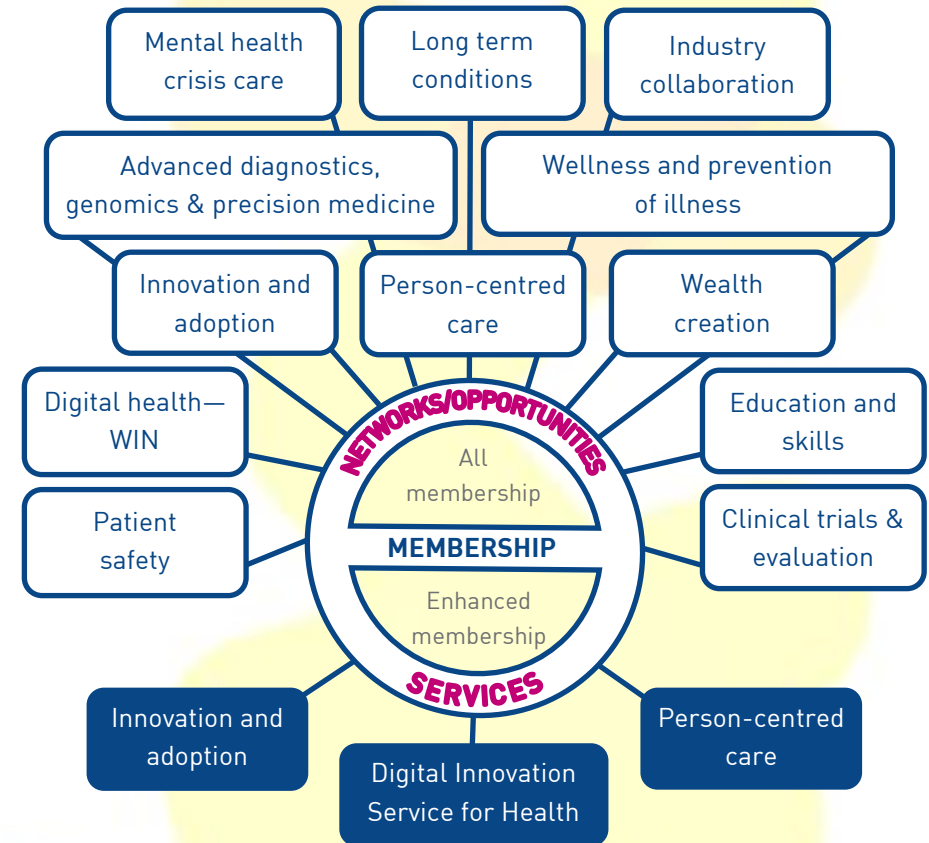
Mental health crisis care

Long term conditions

Industry collaboration

Advanced diagnostics, genomics & precision medicine

Wellness and prevention of illness

Innovation and adoption

Person-centred care

Wealth creation

Digital health—WIN

Education and skills

Patient safety

Clinical trials & evaluation

NETWORKS/OPPORTUNITIES

All membership

MEMBERSHIP

Enhanced membership

SERVICES

Innovation and adoption

Digital Innovation Service for Health

Person-centred care